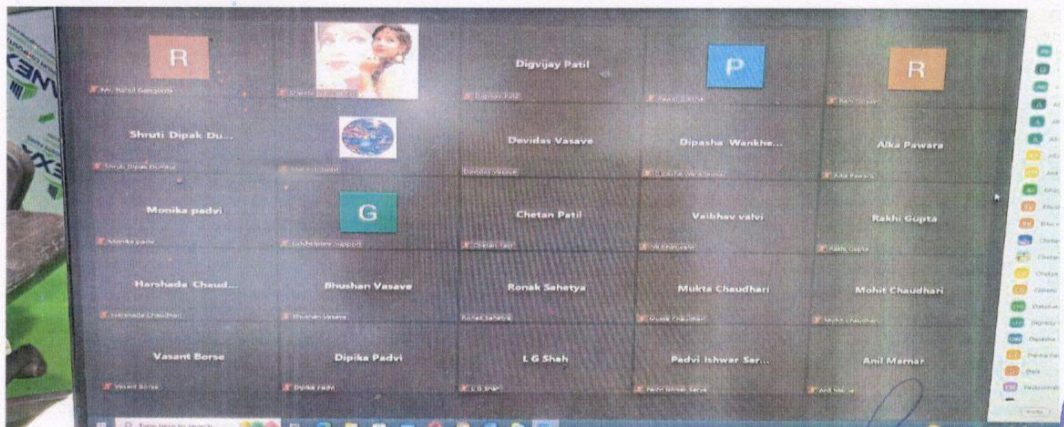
R
Mr. Rahul Bangale
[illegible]
Digvijay Patil
Digvijay Patil
P
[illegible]
R
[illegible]

Shruti Dipak Du...
Shruti Dipak Dudhe
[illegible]
Devidas Vasave
Devidas Vasave
Dipasha Wankhe...
Dipasha Wankhede
Alka Pawara
Alka Pawara

Monika padvi
Monika padvi
G
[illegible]
Chetan Patil
Chetan Patil
Vaibhav valvi
Vaibhav valvi
Rakhi Gupta
Rakhi Gupta

Harshada Chaud...
Harshada Chaudhari
Bhushan Vasave
Bhushan Vasave
Ronak Sahetya
Ronak Sahetya
Mukta Chaudhari
Mukta Chaudhari
Mohit Chaudhari
Mohit Chaudhari

Vasant Borse
Vasant Borse
Dipika Padvi
Dipika Padvi
L G Shah
L G Shah
Padvi Ishwar Sar...
Padvi Ishwar Sarwe
Anil Marnar
Anil Marnar

Type here to search